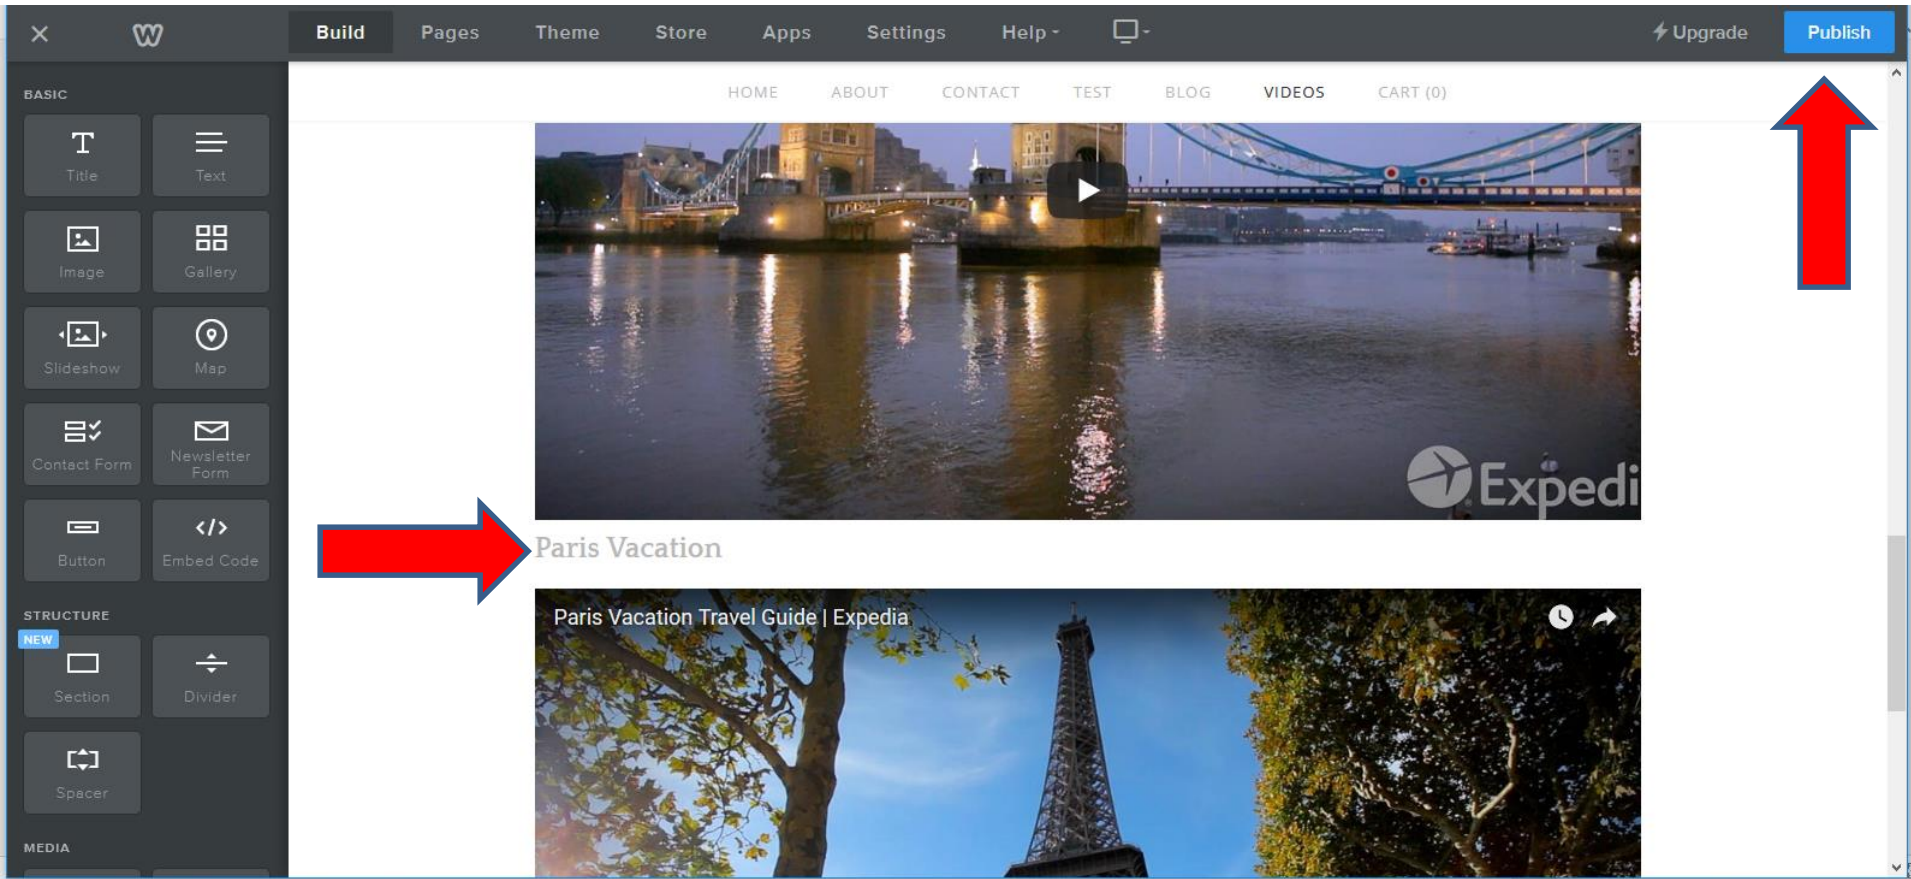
Build Pages Theme Store Apps Settings Help Upgrade Publish

BASIC

Title
Text
Image
Gallery
Slideshow
Map
Contact Form
Newsletter Form
Button
Embed Code

STRUCTURE

NEW
Section
Divider
Spacer

MEDIA

HOME ABOUT CONTACT TEST BLOG VIDEOS CART (0)

Expedi

Paris Vacation

Paris Vacation Travel Guide | Expedia